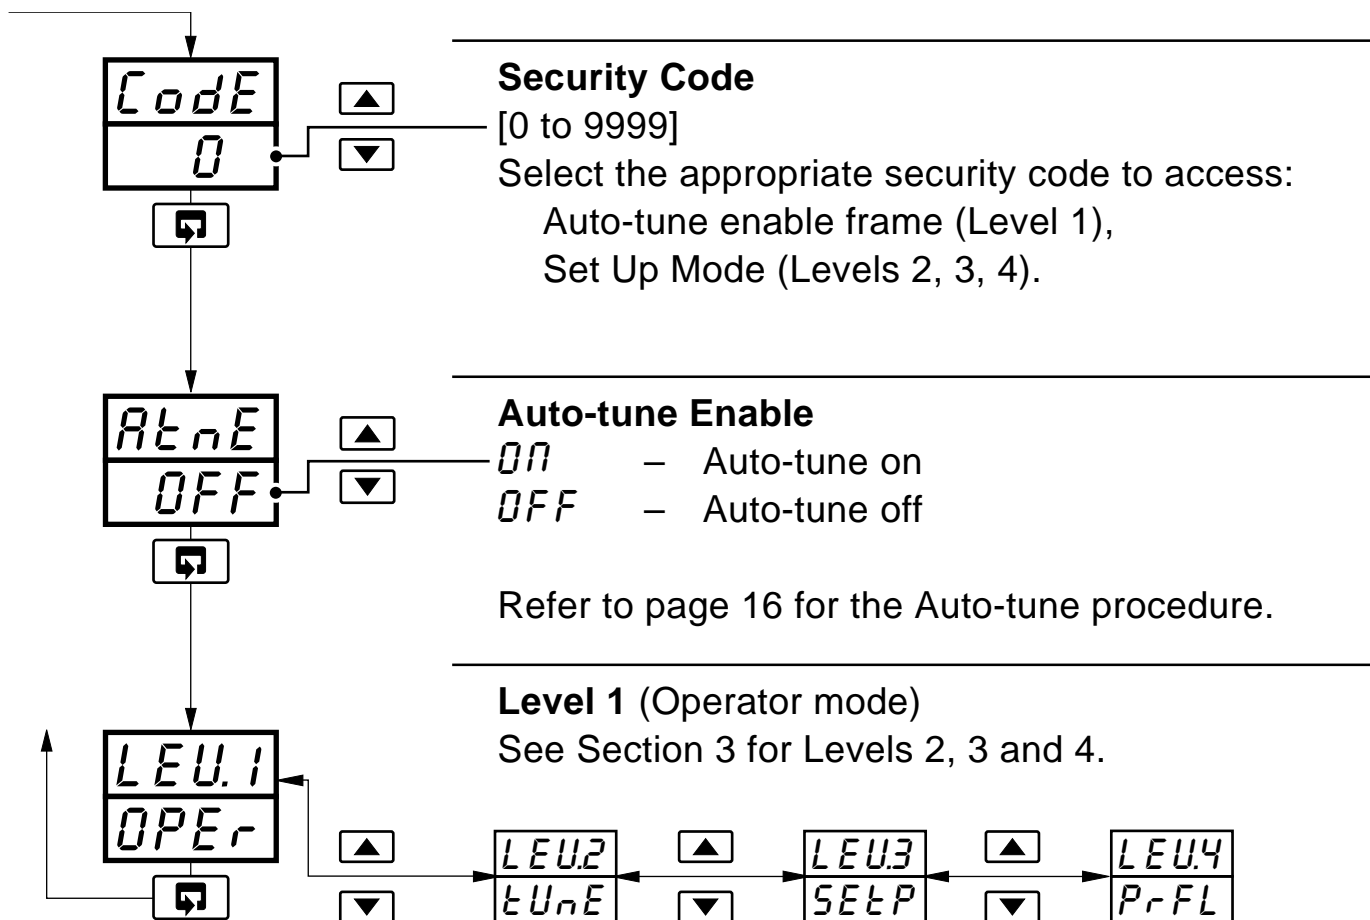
CodE
0

Security Code
[0 to 9999]
Select the appropriate security code to access:
Auto-tune enable frame (Level 1),
Set Up Mode (Levels 2, 3, 4).

AtnE
OFF

Auto-tune Enable
On – Auto-tune on
OFF – Auto-tune off

Refer to page 16 for the Auto-tune procedure.

LEV.1
OPEr

Level 1 (Operator mode)
See Section 3 for Levels 2, 3 and 4.

LEV.2
tUnE

LEV.3
SEtP

LEV.4
PrFL